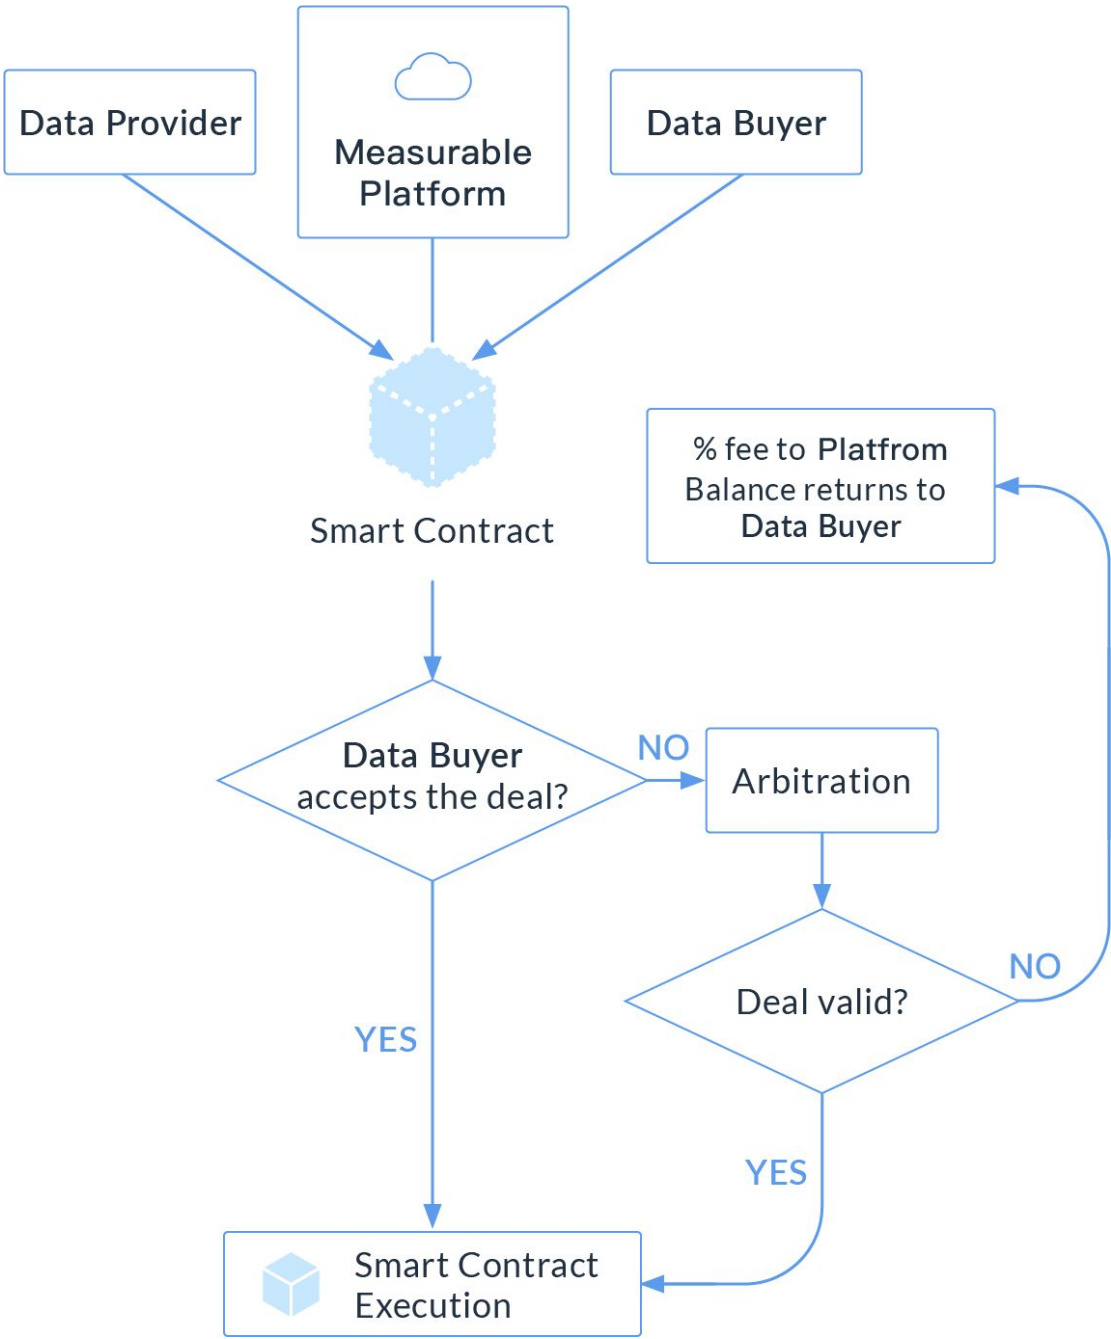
Data Provider

Measurable Platform

Data Buyer

Smart Contract

% fee to Platfrom
Balance returns to
Data Buyer

Data Buyer accepts the deal?

NO

Arbitration

Deal valid?

NO

YES

YES

Smart Contract Execution